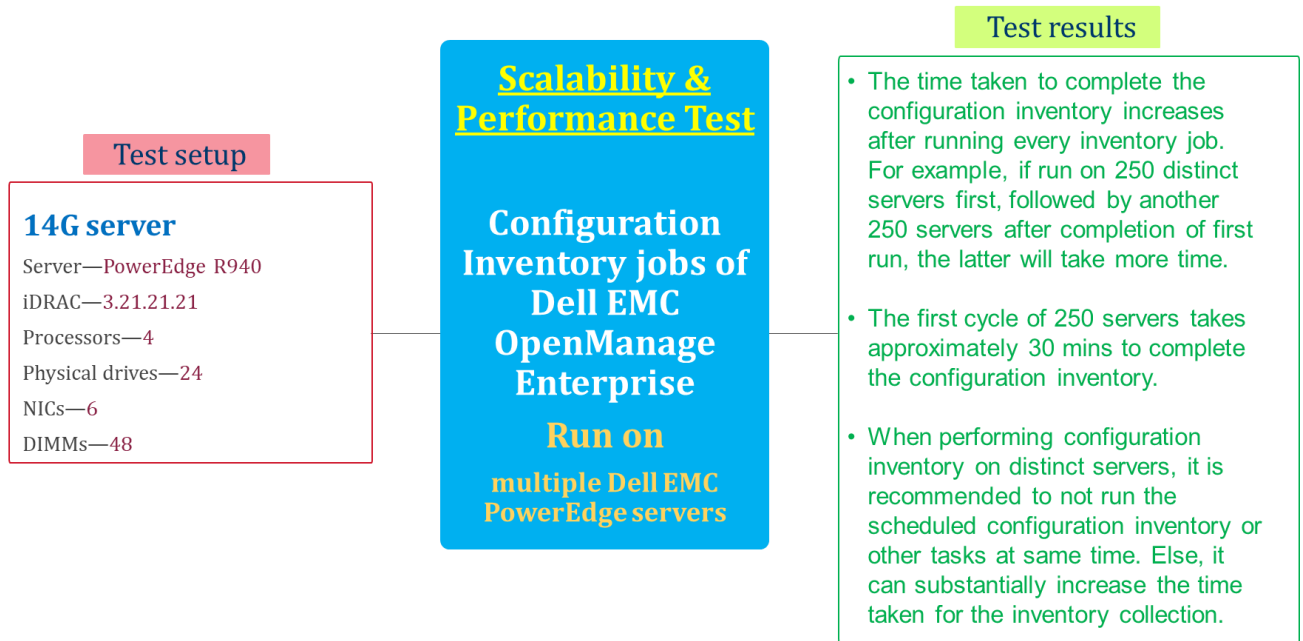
Test setup

14G server

Server—PowerEdge R940

iDRAC—3.21.21.21

Processors—4

Physical drives—24

NICs—6

DIMMs—48

Scalability & Performance Test

Configuration Inventory jobs of Dell EMC OpenManage Enterprise

Run on

multiple Dell EMC PowerEdge servers

Test results

- The time taken to complete the configuration inventory increases after running every inventory job. For example, if run on 250 distinct servers first, followed by another 250 servers after completion of first run, the latter will take more time.

- The first cycle of 250 servers takes approximately 30 mins to complete the configuration inventory.

- When performing configuration inventory on distinct servers, it is recommended to not run the scheduled configuration inventory or other tasks at same time. Else, it can substantially increase the time taken for the inventory collection.